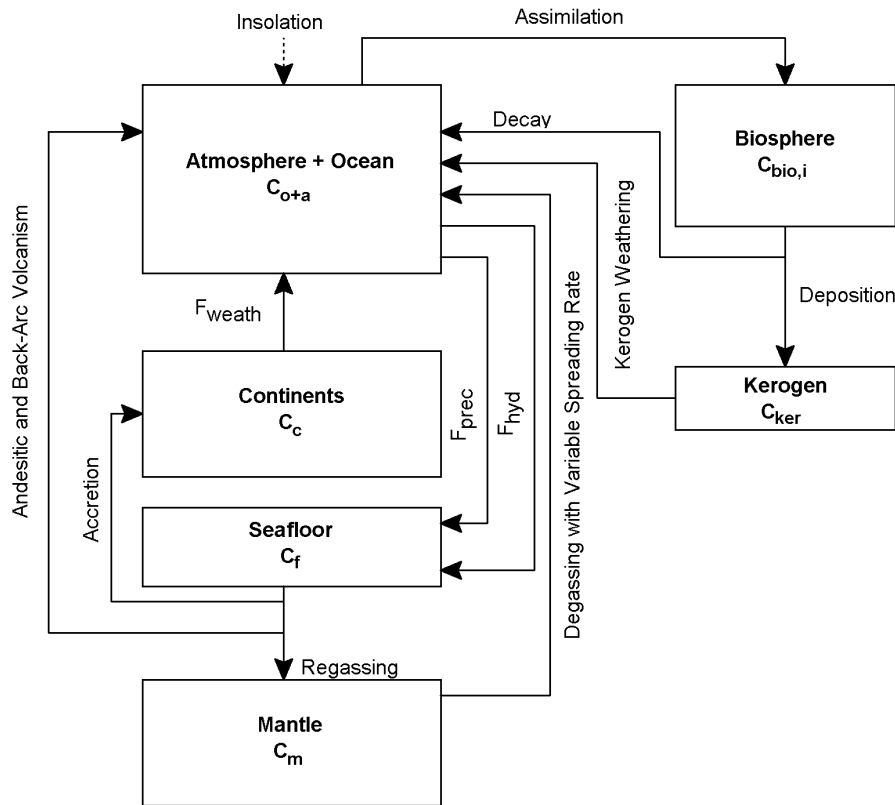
Insolation

Assimilation

Atmosphere + Ocean
$C_{o+a}$

Decay

Biosphere
$C_{bio,i}$

Andesitic and Back-Arc Volcanism

Kerogen Weathering

Degassing with Variable Spreading Rate

Deposition

$F_{weath}$

Continents
$C_c$

$F_{prec}$

$F_{hyd}$

Kerogen
$C_{ker}$

Accretion

Seafloor
$C_f$

Regassing

Mantle
$C_m$